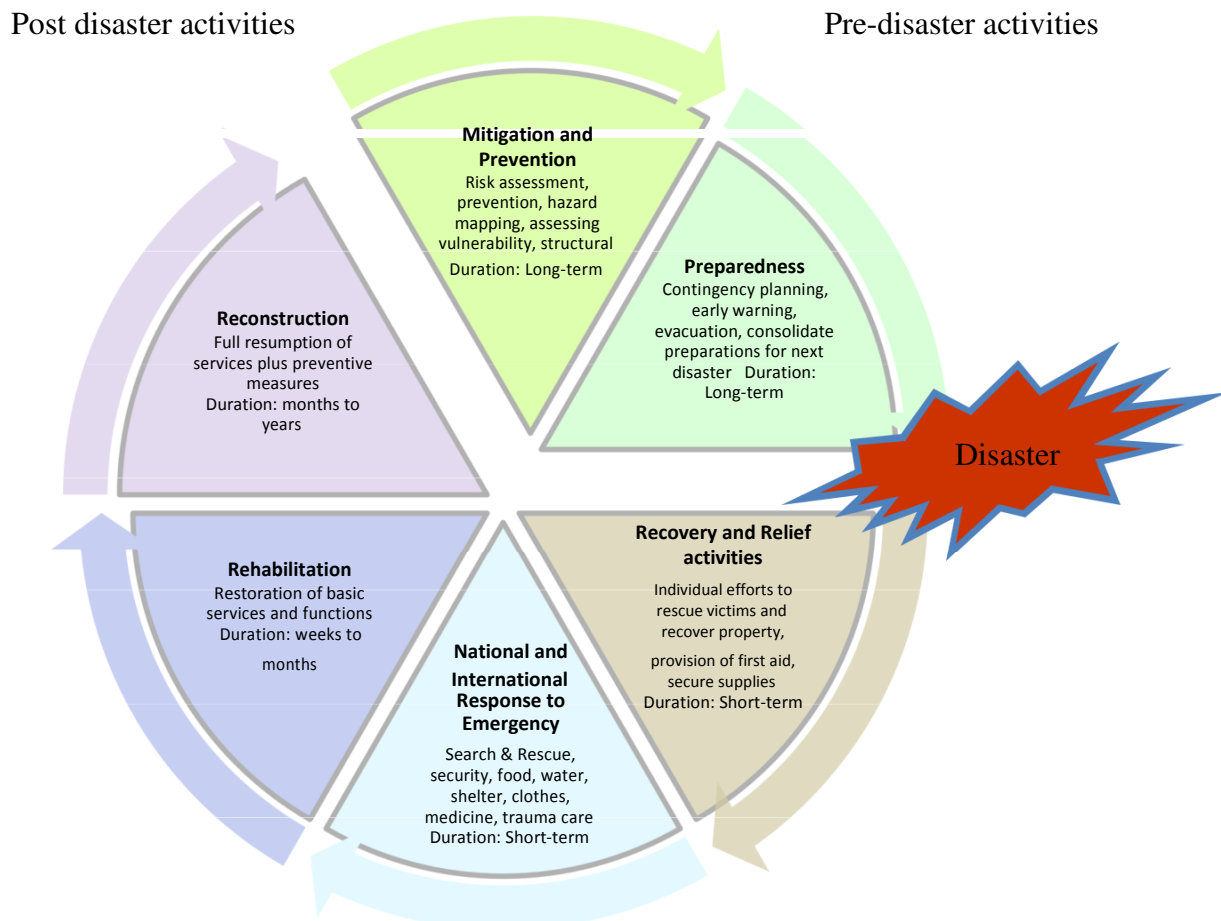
Post disaster activities

Pre-disaster activities

**Mitigation and Prevention**
Risk assessment, prevention, hazard mapping, assessing vulnerability, structural
Duration: Long-term

**Preparedness**
Contingency planning, early warning, evacuation, consolidate preparations for next disaster Duration: Long-term

**Reconstruction**
Full resumption of services plus preventive measures
Duration: months to years

Disaster

**Recovery and Relief activities**
Individual efforts to rescue victims and recover property,
provision of first aid, secure supplies
Duration: Short-term

**Rehabilitation**
Restoration of basic services and functions
Duration: weeks to months

**National and International Response to Emergency**
Search & Rescue, security, food, water, shelter, clothes, medicine, trauma care
Duration: Short-term